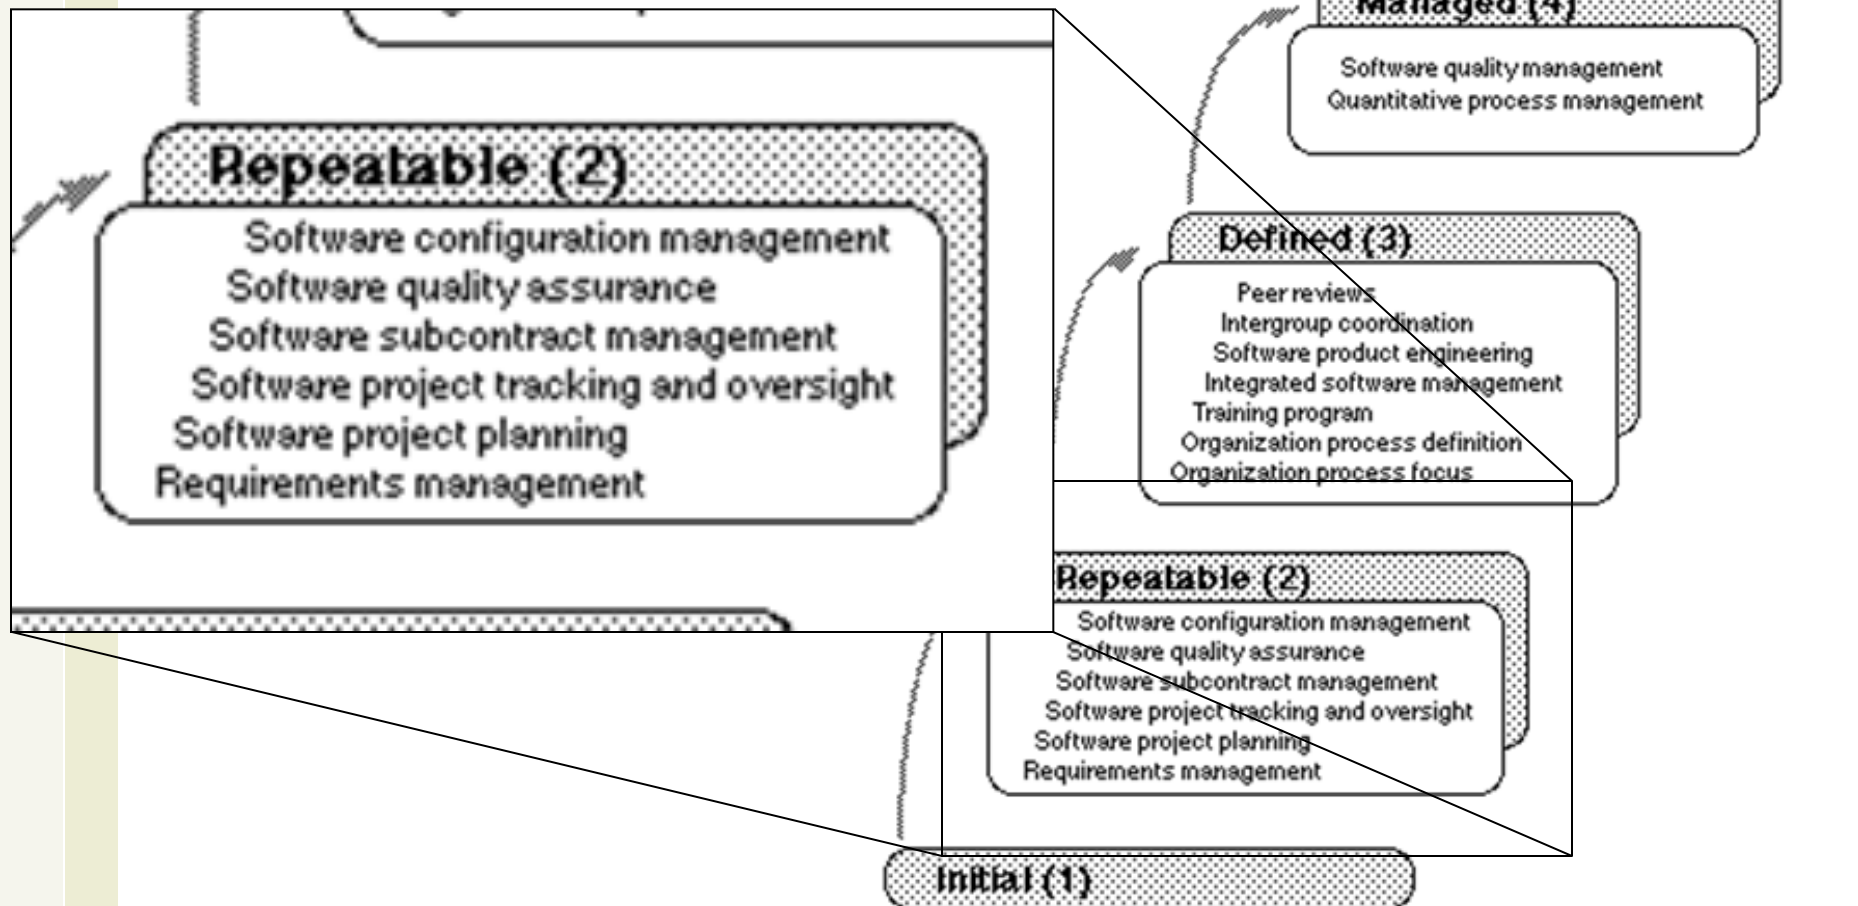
Repeatable (2)
Software configuration management
Software quality assurance
Software subcontract management
Software project tracking and oversight
Software project planning
Requirements management

Managed (4)
Software quality management
Quantitative process management

Defined (3)
Peer reviews
Intergroup coordination
Software product engineering
Integrated software management
Training program
Organization process definition
Organization process focus

Repeatable (2)
Software configuration management
Software quality assurance
Software subcontract management
Software project tracking and oversight
Software project planning
Requirements management

Initial (1)